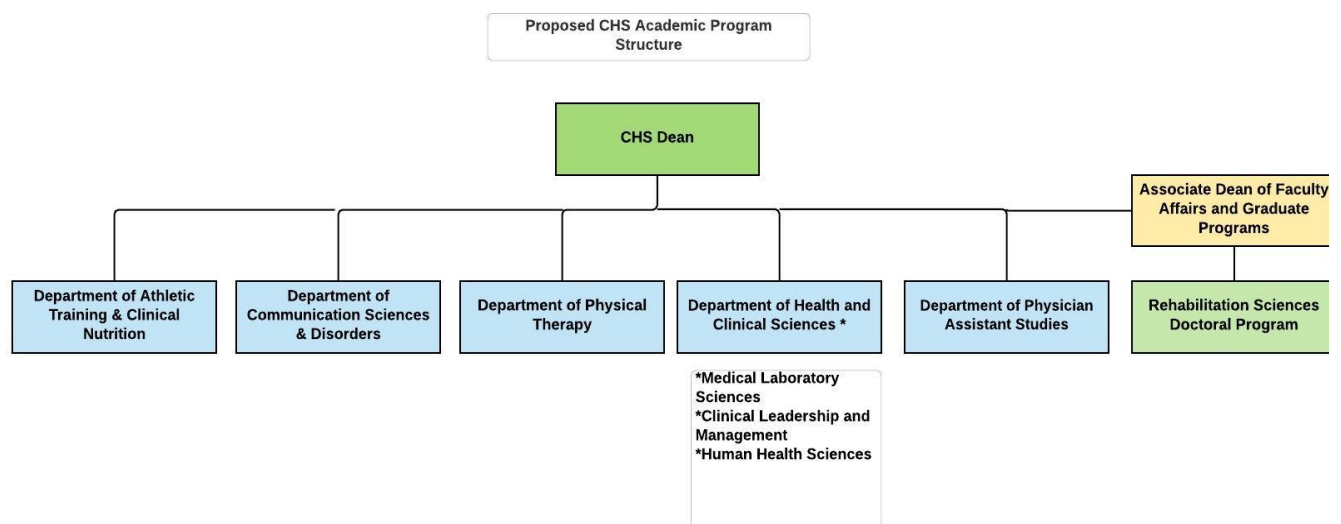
Proposed CHS Academic Program Structure

CHS Dean

Associate Dean of Faculty Affairs and Graduate Programs

Department of Athletic Training & Clinical Nutrition

Department of Communication Sciences & Disorders

Department of Physical Therapy

Department of Health and Clinical Sciences *

Department of Physician Assistant Studies

Rehabilitation Sciences Doctoral Program

*Medical Laboratory Sciences
*Clinical Leadership and Management
*Human Health Sciences